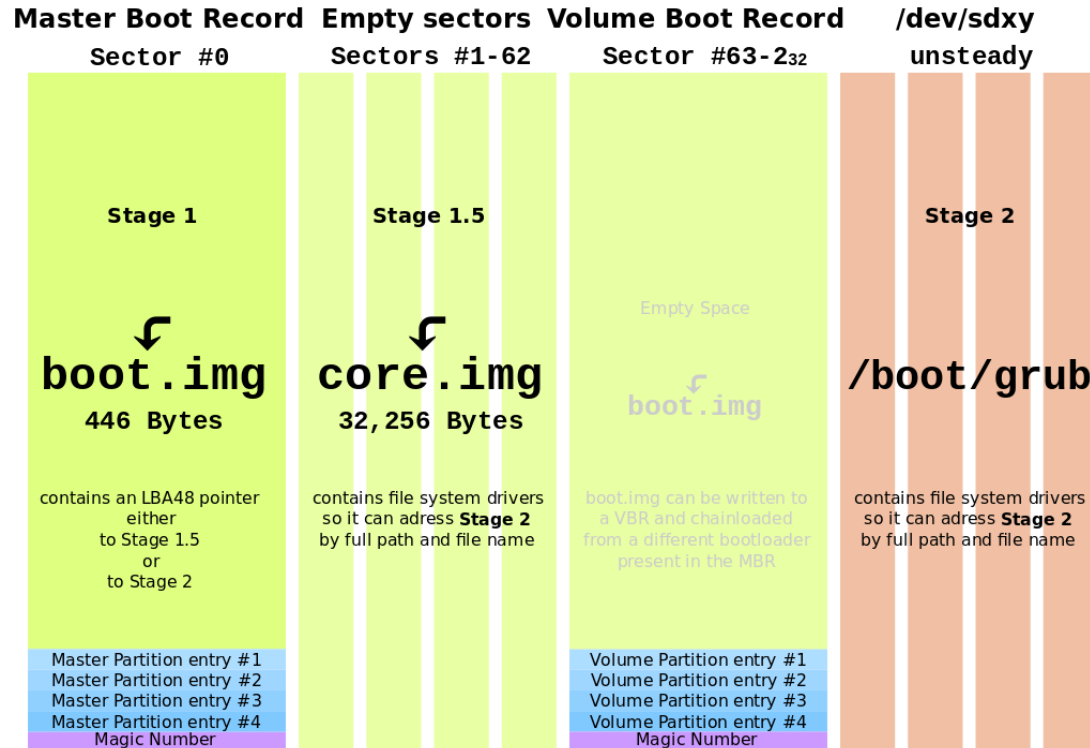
Master Boot Record
Sector #0

Stage 1

boot.img
446 Bytes

contains an LBA48 pointer either to Stage 1.5 or to Stage 2

Master Partition entry #1
Master Partition entry #2
Master Partition entry #3
Master Partition entry #4
Magic Number

Empty sectors
Sectors #1-62

Stage 1.5

core.img
32,256 Bytes

contains file system drivers so it can adress **Stage 2** by full path and file name

Volume Boot Record
Sector #63-$2^{32}$

Empty Space

boot.img

boot.img can be written to a VBR and chainloaded from a different bootloader present in the MBR

Volume Partition entry #1
Volume Partition entry #2
Volume Partition entry #3
Volume Partition entry #4
Magic Number

/dev/sdxy
unsteady

Stage 2

/boot/grub

contains file system drivers so it can adress **Stage 2** by full path and file name